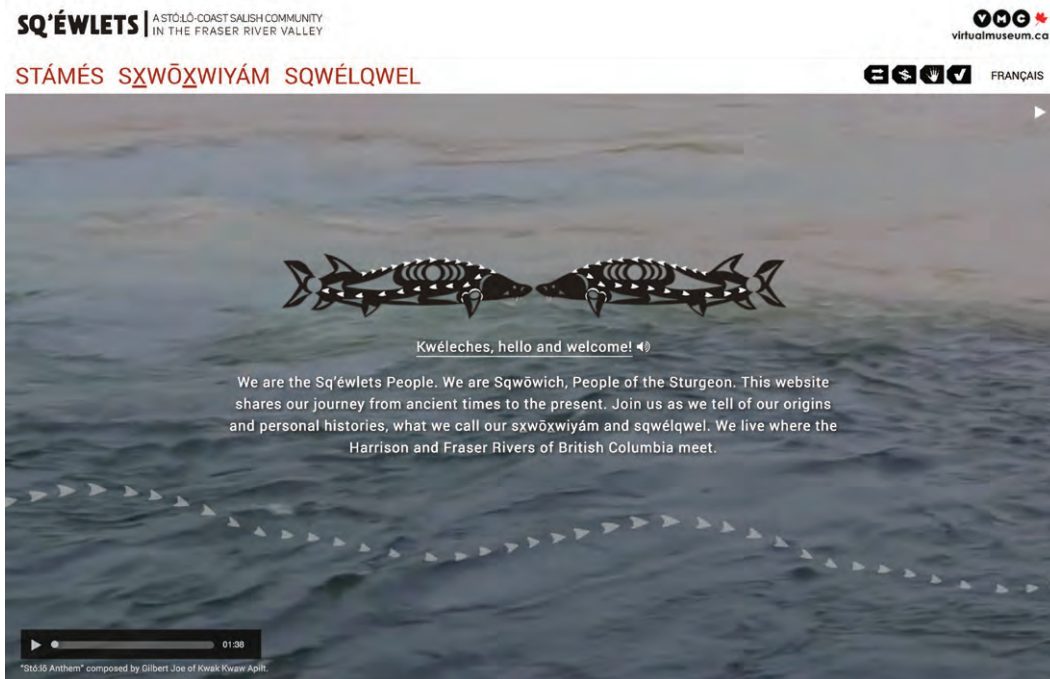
SQ'ÉWLETS | A STÓ:LŌ-COAST SALISH COMMUNITY IN THE FRASER RIVER VALLEY

virtualmuseum.ca

STÁMÉS SXWŌXWIYÁM SQWÉLQWEL

FRANÇAIS

Kwéleches, hello and welcome!

We are the Sq'éwlets People. We are Sqwōwich, People of the Sturgeon. This website shares our journey from ancient times to the present. Join us as we tell of our origins and personal histories, what we call our sxwōxwiyám and sqwélqwel. We live where the Harrison and Fraser Rivers of British Columbia meet.

01:38

"Stó:lō Anthem" composed by Gilbert Joe of Kwak Kwaw Apilt.